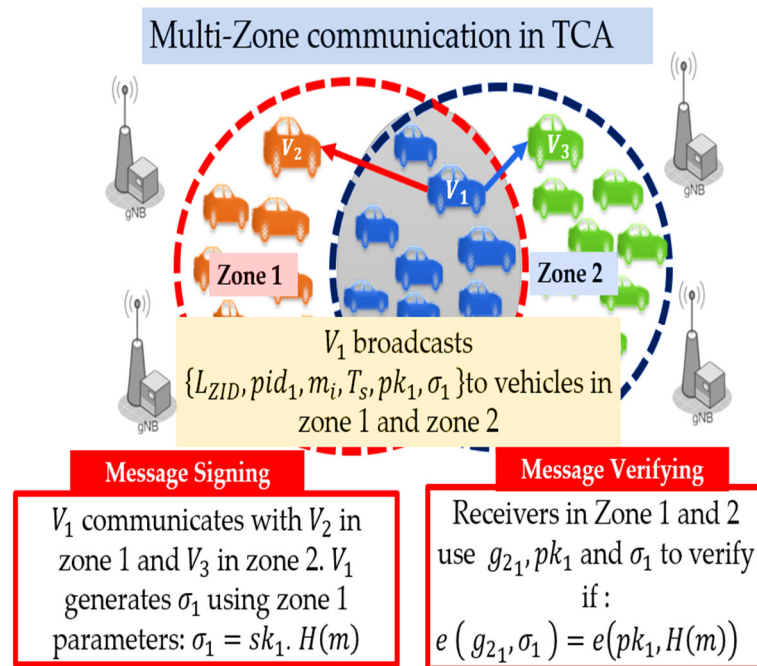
Multi-Zone communication in TCA

gNB

gNB

$V_2$

$V_3$

$V_1$

Zone 1

Zone 2

gNB

gNB

$V_1$ broadcasts $\{L_{ZID}, pid_1, m_i, T_s, pk_1, \sigma_1\}$to vehicles in zone 1 and zone 2

Message Signing

$V_1$ communicates with $V_2$ in zone 1 and $V_3$ in zone 2. $V_1$ generates $\sigma_1$ using zone 1 parameters: $\sigma_1 = sk_1 . H(m)$

Message Verifying

Receivers in Zone 1 and 2 use $g_{2_1}, pk_1$ and $\sigma_1$ to verify if :

$e\left(g_{2_1}, \sigma_1\right) = e(pk_1, H(m))$